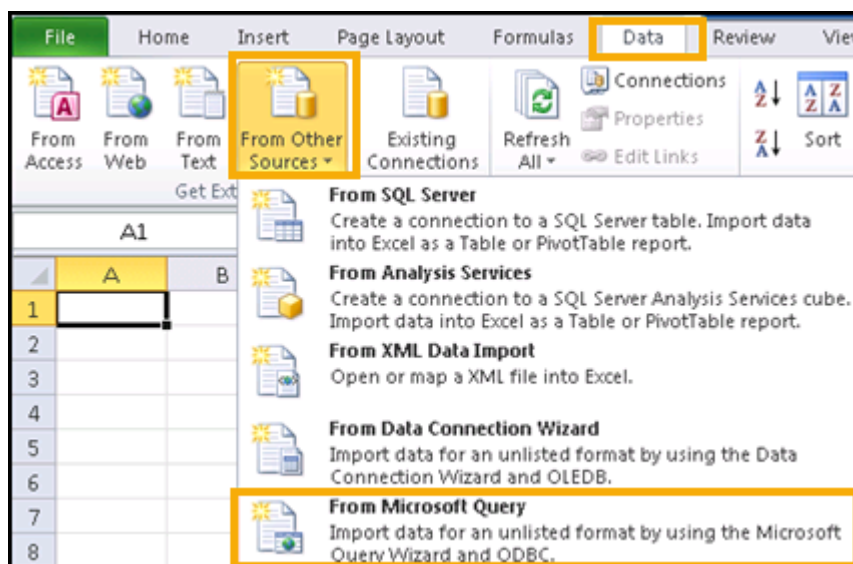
File Home Insert Page Layout Formulas Data Review Vie

From Access From Web From Text From Other Sources ▾ Existing Connections Refresh All ▾ Connections Properties Edit Links Sort

Get Ext

A1

A B

1
2
3
4
5
6
7
8

**From SQL Server**
Create a connection to a SQL Server table. Import data into Excel as a Table or PivotTable report.

**From Analysis Services**
Create a connection to a SQL Server Analysis Services cube. Import data into Excel as a Table or PivotTable report.

**From XML Data Import**
Open or map a XML file into Excel.

**From Data Connection Wizard**
Import data for an unlisted format by using the Data Connection Wizard and OLEDB.

**From Microsoft Query**
Import data for an unlisted format by using the Microsoft Query Wizard and ODBC.